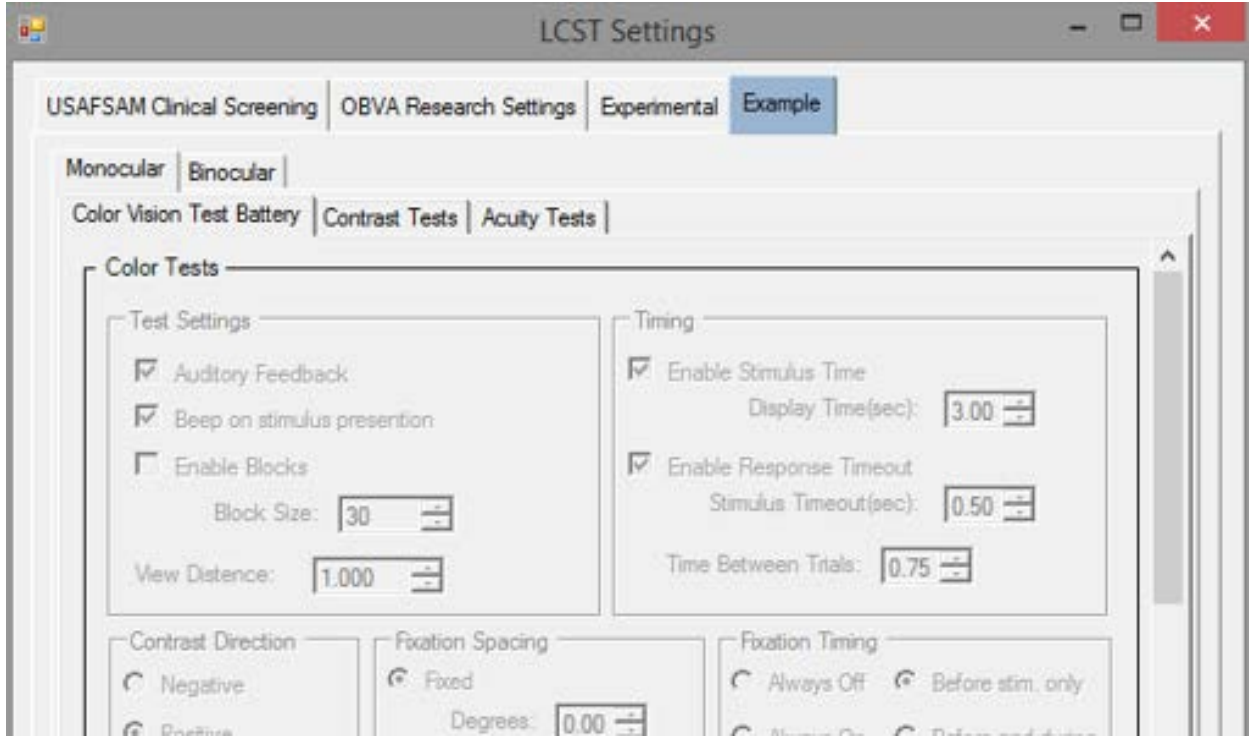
LCST Settings

USAFSAM Clinical Screening | OBVA Research Settings | Experimental | Example

Monocular | Binocular

Color Vision Test Battery | Contrast Tests | Acuity Tests

Color Tests

Test Settings

Auditory Feedback

Beep on stimulus presention

Enable Blocks

Block Size: 30

View Distence: 1.000

Timing

Enable Stimulus Time

Display Time(sec): 3.00

Enable Response Timeout

Stimulus Timeout(sec): 0.50

Time Between Trials: 0.75

Contrast Direction

Negative

Positive

Fixation Spacing

Fixed

Degrees: 0.00

Fixation Timing

Always Off

Before stim. only

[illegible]

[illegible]